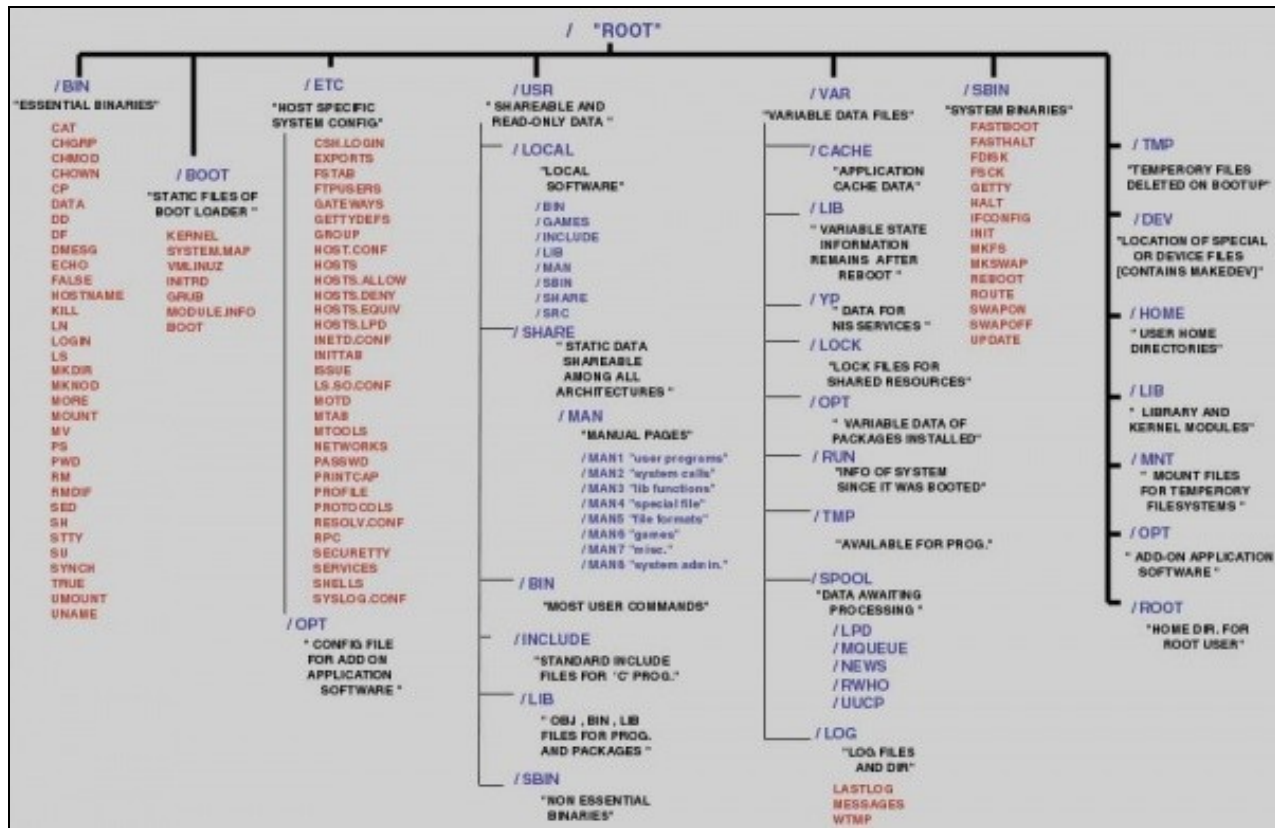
/ "ROOT"

/BIN
"ESSENTIAL BINARIES"
CAT
CHGRP
CHMOD
CHOWN
CP
DATA
DD
DF
DMESG
ECHO
FALSE
HOSTNAME
KILL
LN
LOGIN
LS
MKDIR
MKNOD
MORE
MOUNT
MV
PS
PWD
RM
RMDIR
SED
SH
STTY
SU
SYNCH
TRUE
UMOUNT
UNAME

/BOOT
"STATIC FILES OF BOOT LOADER "
KERNEL
SYSTEM.MAP
VMLINUZ
INITRD
GRUB
MODULE.INFO
BOOT

/ETC
"HOST SPECIFIC SYSTEM CONFIG"
CSH.LOGIN
EXPORTS
FSTAB
FTPUSERS
GATEWAYS
GETTYDEFS
GROUP
HOST.CONF
HOSTS
HOSTS.ALLOW
HOSTS.DENY
HOSTS.EQUIV
HOSTS.LPD
INETD.CONF
INITTAB
ISSUE
LS.SO.CONF
MOTD
MTAB
MTOOLS
NETWORKS
PASSWD
PRINTCAP
PROFILE
PROTOCOLS
RESOLV.CONF
RPC
SECURETTY
SERVICES
SHELLS
SYSLOG.CONF
/OPT
" CONFIG FILE FOR ADD ON APPLICATION SOFTWARE "

/USR
" SHAREABLE AND READ-ONLY DATA "
/LOCAL
"LOCAL SOFTWARE"
/BIN
/GAMES
/INCLUDE
/LIB
/MAN
/SBIN
/SHARE
/SRC
/SHARE
" STATIC DATA SHAREABLE AMONG ALL ARCHITECTURES "
/MAN
"MANUAL PAGES"
/MAN1 "user programs"
/MAN2 "system calls"
/MAN3 "lib functions"
/MAN4 "special file"
/MAN5 "file formats"
/MAN6 "games"
/MAN7 "misc."
/MAN8 "system admin."
/BIN
"MOST USER COMMANDS"
/INCLUDE
"STANDARD INCLUDE FILES FOR 'C' PROG."
/LIB
" OBJ , BIN , LIB FILES FOR PROG. AND PACKAGES "
/SBIN
"NON ESSENTIAL BINARIES"

/VAR
"VARIABLE DATA FILES"
/CACHE
"APPLICATION CACHE DATA"
/LIB
" VARIABLE STATE INFORMATION REMAINS AFTER REBOOT "
/YP
" DATA FOR NIS SERVICES "
/LOCK
"LOCK FILES FOR SHARED RESOURCES"
/OPT
" VARIABLE DATA OF PACKAGES INSTALLED"
/RUN
"INFO OF SYSTEM SINCE IT WAS BOOTED"
/TMP
"AVAILABLE FOR PROG."
/SPOOL
"DATA AWAITING PROCESSING "
/LPD
/MQUEUE
/NEWS
/RWHO
/UUCP
/LOG
"LOG FILES AND DIR"
LASTLOG
MESSAGES
WTMP

/SBIN
"SYSTEM BINARIES"
FASTBOOT
FASTHALT
FDISK
FSCK
GETTY
HALT
IFCONFIG
INIT
MKFS
MKSWAP
REBOOT
ROUTE
SWAPON
SWAPOFF
UPDATE

/TMP
"TEMPERORY FILES DELETED ON BOOTUP"
/DEV
"LOCATION OF SPECIAL OR DEVICE FILES [CONTAINS MAKEDEV]"
/HOME
" USER HOME DIRECTORIES"
/LIB
" LIBRARY AND KERNEL MODULES"
/MNT
" MOUNT FILES FOR TEMPERORY FILESYSTEMS "
/OPT
" ADD-ON APPLICATION SOFTWARE "
/ROOT
"HOME DIR. FOR ROOT USER"